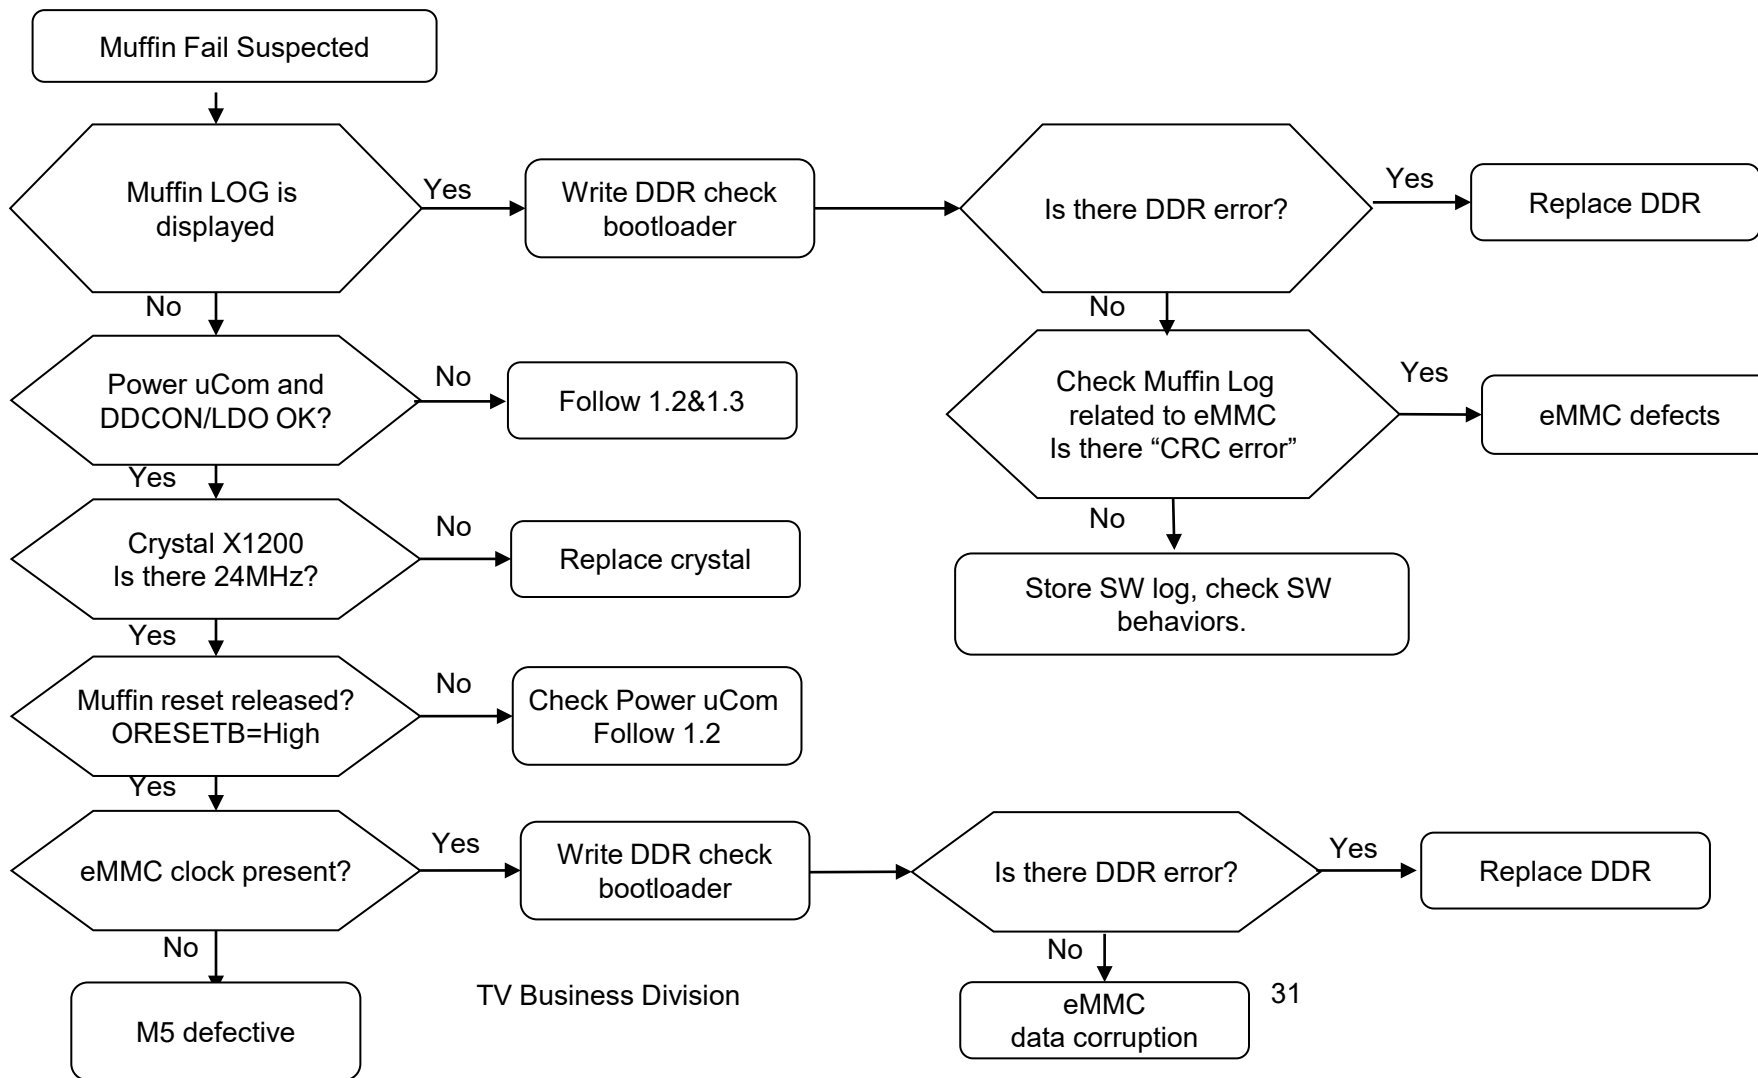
Muffin Fail Suspected

Muffin LOG is displayed

Yes

Write DDR check bootloader

Is there DDR error?

Yes

Replace DDR

No

No

Power uCom and DDCON/LDO OK?

No

Follow 1.2&1.3

Check Muffin Log related to eMMC Is there “CRC error”

Yes

eMMC defects

Yes

Crystal X1200 Is there 24MHz?

No

Replace crystal

No

Store SW log, check SW behaviors.

Yes

Muffin reset released? ORESETB=High

No

Check Power uCom Follow 1.2

Yes

eMMC clock present?

Yes

Write DDR check bootloader

Is there DDR error?

Yes

Replace DDR

No

No

M5 defective

TV Business Division

eMMC data corruption

31